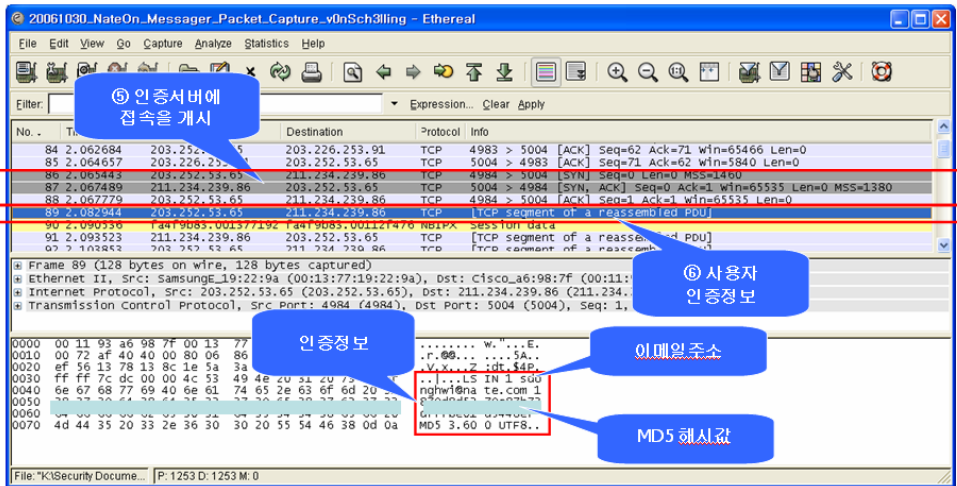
20061030_NateOn_Messager_Packet_Capture_v0nSch3lling - Ethereal

File Edit View Go Capture Analyze Statistics Help

Filter: Expression... Clear Apply

⑤ 인증서버에 접속을 개시

| No. | Time | Source | Destination | Protocol | Info |
|---|---|---|---|---|---|
| 84 | 2.062684 | 203.252.53.65 | 203.226.253.91 | TCP | 4983 > 5004 [ACK] Seq=62 Ack=71 Win=65466 Len=0 |
| 85 | 2.064657 | 203.226.253.91 | 203.252.53.65 | TCP | 5004 > 4983 [ACK] Seq=71 Ack=62 Win=5840 Len=0 |
| 86 | 2.065443 | 203.252.53.65 | 211.234.239.86 | TCP | 4984 > 5004 [SYN] Seq=0 Len=0 MSS=1460 |
| 87 | 2.067489 | 211.234.239.86 | 203.252.53.65 | TCP | 5004 > 4984 [SYN, ACK] Seq=0 Ack=1 Win=65535 Len=0 MSS=1380 |
| 88 | 2.067779 | 203.252.53.65 | 211.234.239.86 | TCP | 4984 > 5004 [ACK] Seq=1 Ack=1 Win=65535 Len=0 |
| 89 | 2.082944 | 203.252.53.65 | 211.234.239.86 | TCP | [TCP segment of a reassembled PDU] |
| 90 | 2.090556 | fa4f9b83.001377192 | fa4f9b83.00112f476 | NBIPX | Session data |
| 91 | 2.093523 | 211.234.239.86 | 203.252.53.65 | TCP | [TCP segment of a reassembled PDU] |
| 92 | 2.102853 | 203.252.53.65 | 211.234.239.86 | TCP | [TCP segment of a reassembled PDU] |

⑥ 사용자 인증정보

Frame 89 (128 bytes on wire, 128 bytes captured)
Ethernet II, Src: SamsungE_19:22:9a (00:13:77:19:22:9a), Dst: Cisco_a6:98:7f (00:11:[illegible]
Internet Protocol, Src: 203.252.53.65 (203.252.53.65), Dst: 211.234.239.86 (211.234.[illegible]
Transmission Control Protocol, Src Port: 4984 (4984), Dst Port: 5004 (5004), Seq: 1, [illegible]

인증정보

0000 00 11 93 a6 98 7f 00 13 77 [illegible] ........ w."...E.
0010 00 72 af 40 40 00 80 06 86 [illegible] .r.@@... ...5A..
0020 ef 56 13 78 13 8c 1e 5a 3a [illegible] .V.x...Z :dt.$4P.
0030 ff ff 7c dc 00 00 4c 53 49 4e 20 31 20 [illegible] ..|...LS IN 1 sd
0040 6e 67 68 77 69 40 6e 61 74 65 2e 63 6f 6d 20 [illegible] nghwi@na te.com 1
0050 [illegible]
0060 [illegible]
0070 4d 44 35 20 33 2e 36 30 30 20 55 54 46 38 0d 0a MD5 3.60 0 UTF8..

이메일주소

MD5 해시값

File: "K:\Security Docume... P: 1253 D: 1253 M: 0